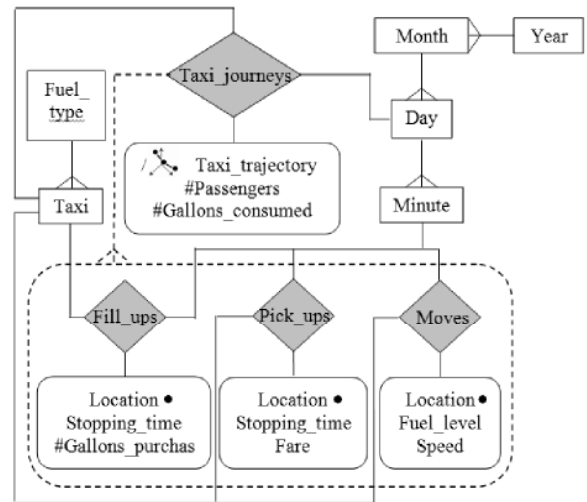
Month

Year

Taxi_journeys

Fuel_type

Day

Taxi_trajectory
#Passengers
#Gallons_consumed

Taxi

Minute

Fill_ups

Pick_ups

Moves

Location ●
Stopping_time
#Gallons_purchas

Location ●
Stopping_time
Fare

Location ●
Fuel_level
Speed